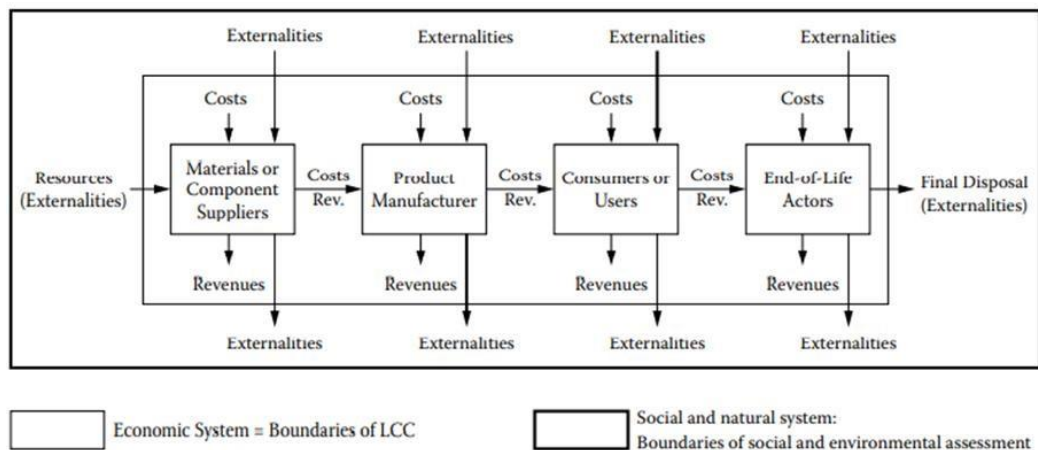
Externalities
Externalities
Externalities
Externalities

Costs
Costs
Costs
Costs

Resources (Externalities)

Materials or Component Suppliers

Costs Rev.

Product Manufacturer

Costs Rev.

Consumers or Users

Costs Rev.

End-of-Life Actors

Final Disposal (Externalities)

Revenues
Revenues
Revenues
Revenues

Externalities
Externalities
Externalities
Externalities

Economic System = Boundaries of LCC

Social and natural system:
Boundaries of social and environmental assessment